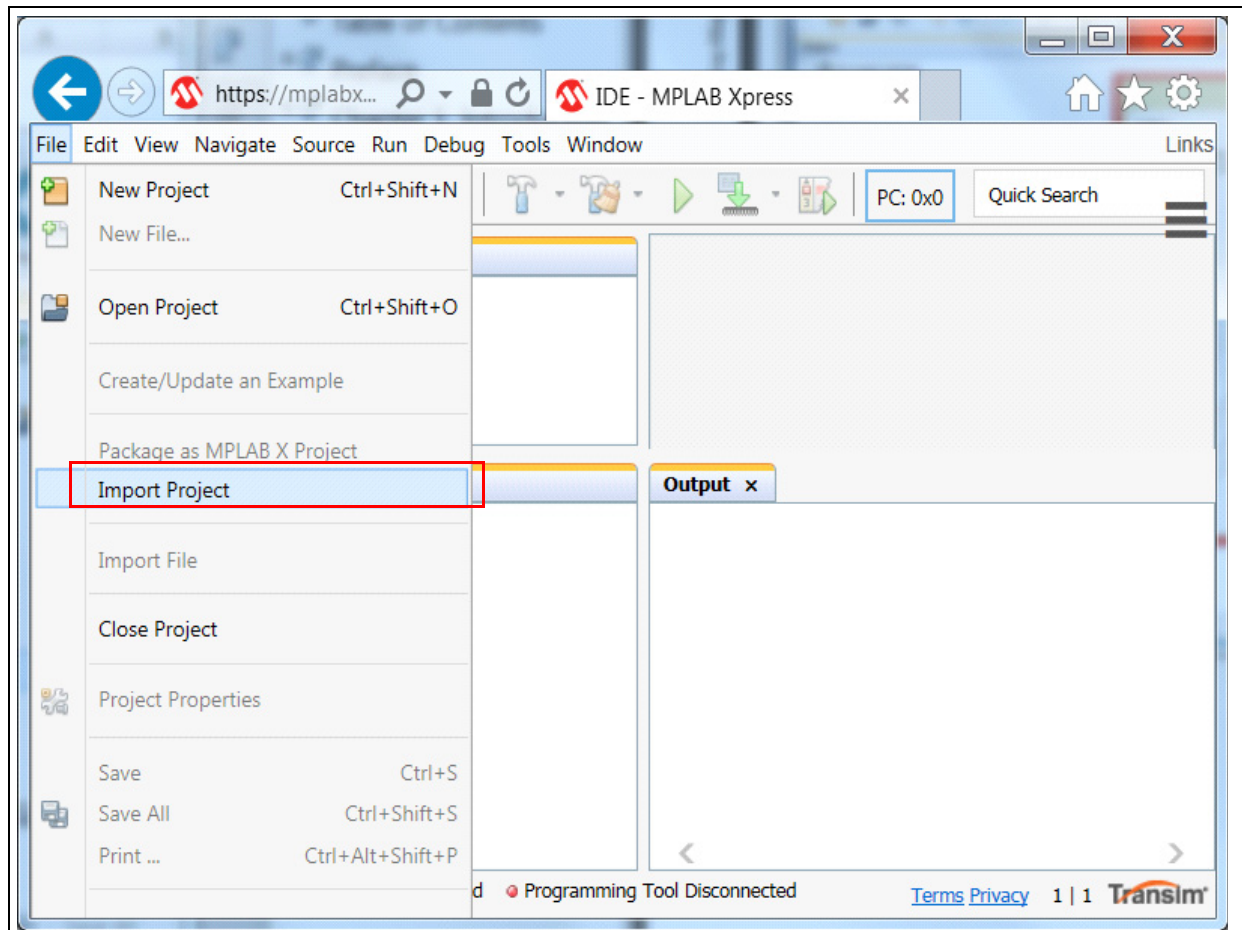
https://mplabx... IDE - MPLAB Xpress

File Edit View Navigate Source Run Debug Tools Window Links

New Project Ctrl+Shift+N
New File...
Open Project Ctrl+Shift+O
Create/Update an Example
Package as MPLAB X Project
Import Project
Import File
Close Project
Project Properties
Save Ctrl+S
Save All Ctrl+Shift+S
Print ... Ctrl+Alt+Shift+P

PC: 0x0
Quick Search

Output ×

d Programming Tool Disconnected

Terms Privacy 1 | 1 Transim